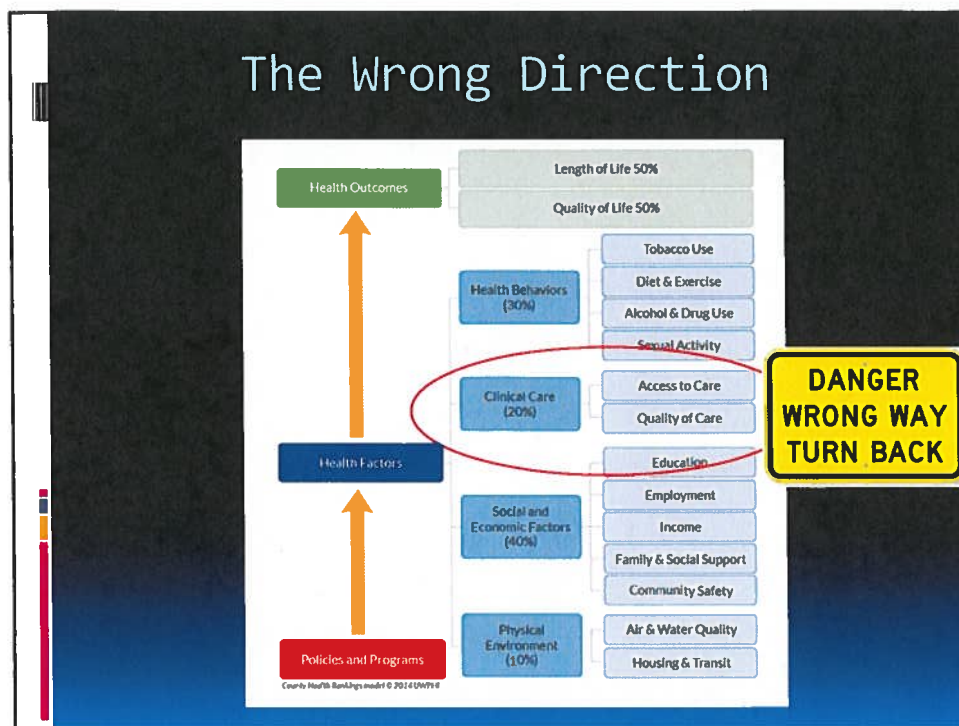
The Wrong Direction

Health Outcomes

Length of Life 50%

Quality of Life 50%

Health Behaviors (30%)

Tobacco Use

Diet & Exercise

Alcohol & Drug Use

Sexual Activity

Clinical Care (20%)

Access to Care

Quality of Care

DANGER WRONG WAY TURN BACK

Health Factors

Social and Economic Factors (40%)

Education

Employment

Income

Family & Social Support

Community Safety

Physical Environment (10%)

Air & Water Quality

Housing & Transit

Policies and Programs

County Health Rankings model © 2014 UWPHI